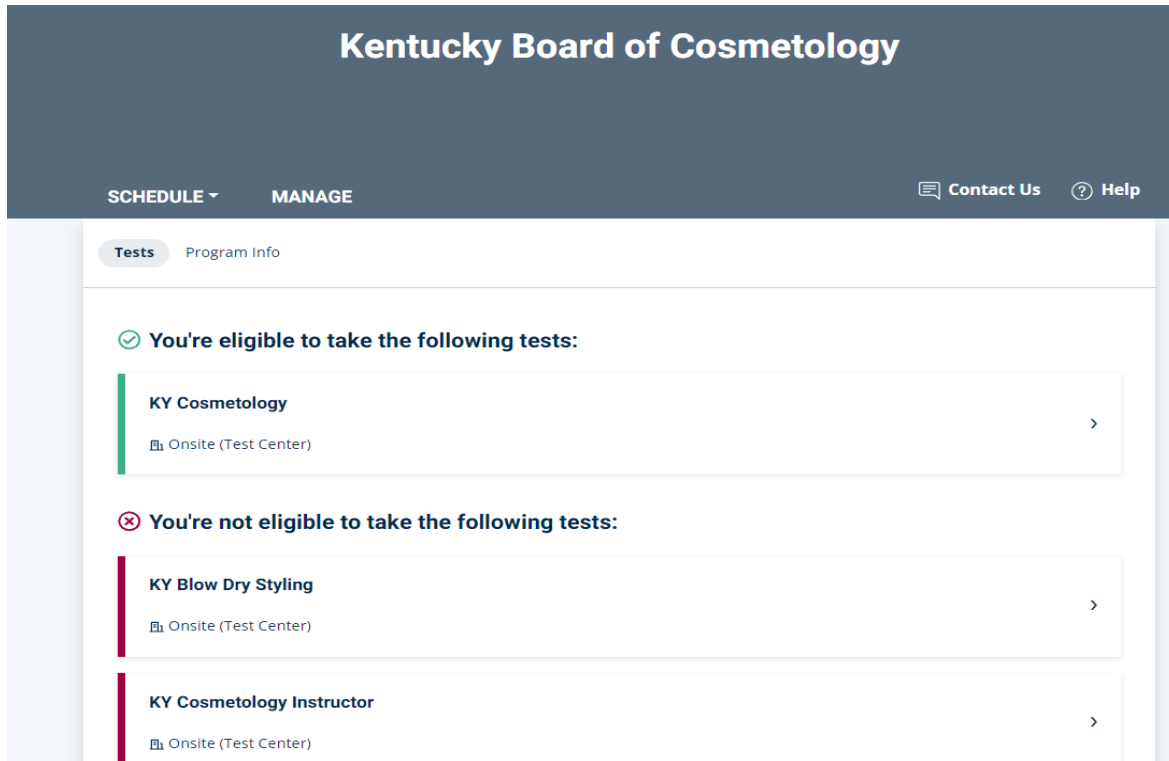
Kentucky Board of Cosmetology

SCHEDULE ▾ MANAGE

Contact Us Help

Tests Program Info

You're eligible to take the following tests:

KY Cosmetology

Onsite (Test Center)

›

You're not eligible to take the following tests:

KY Blow Dry Styling

Onsite (Test Center)

›

KY Cosmetology Instructor

Onsite (Test Center)

›